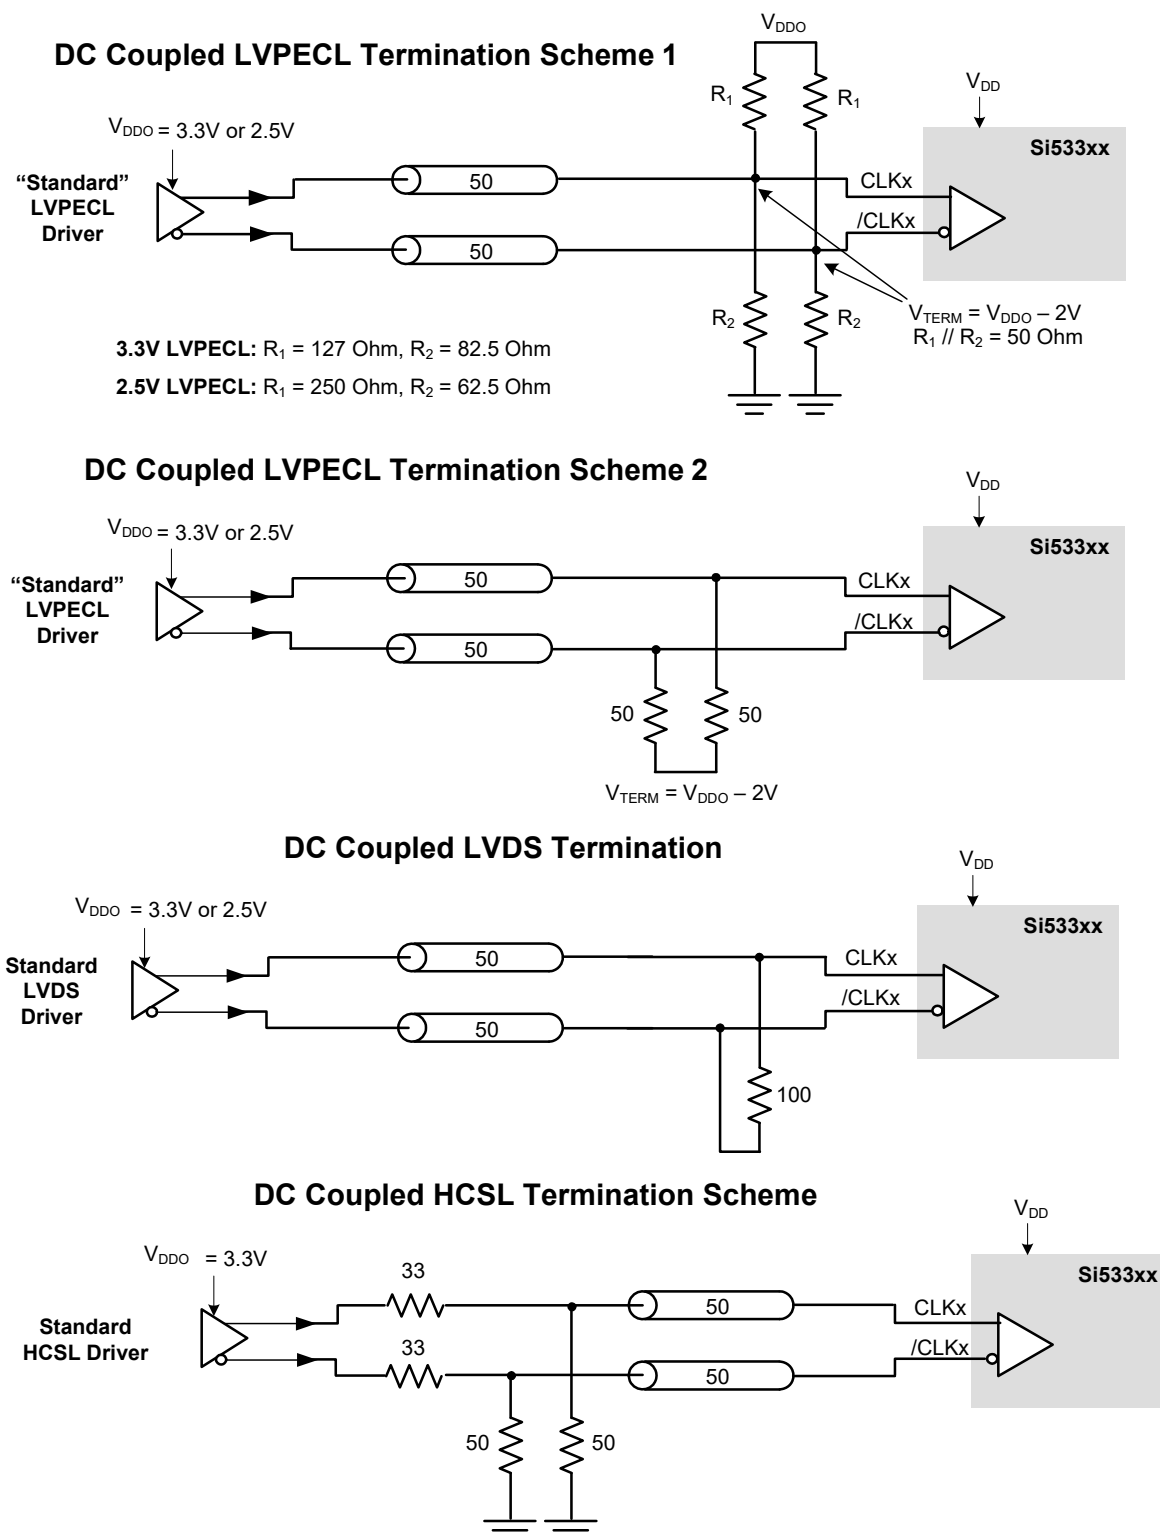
DC Coupled LVPECL Termination Scheme 1

$V_{DDO}$

$V_{DD}$

$V_{DDO}$ = 3.3V or 2.5V

$R_1$

$R_1$

Si533xx

"Standard" LVPECL Driver

50

CLKx

/CLKx

50

$R_2$

$R_2$

$V_{TERM} = V_{DDO} – 2V$
$R_1 // R_2$ = 50 Ohm

**3.3V LVPECL:** $R_1$ = 127 Ohm, $R_2$ = 82.5 Ohm

**2.5V LVPECL:** $R_1$ = 250 Ohm, $R_2$ = 62.5 Ohm

DC Coupled LVPECL Termination Scheme 2

$V_{DD}$

$V_{DDO}$ = 3.3V or 2.5V

Si533xx

"Standard" LVPECL Driver

50

CLKx

/CLKx

50

50

50

$V_{TERM} = V_{DDO} – 2V$

DC Coupled LVDS Termination

$V_{DD}$

$V_{DDO}$ = 3.3V or 2.5V

Si533xx

Standard LVDS Driver

50

CLKx

/CLKx

50

100

DC Coupled HCSL Termination Scheme

$V_{DD}$

$V_{DDO}$ = 3.3V

Si533xx

33

Standard HCSL Driver

50

CLKx

33

/CLKx

50

50

50